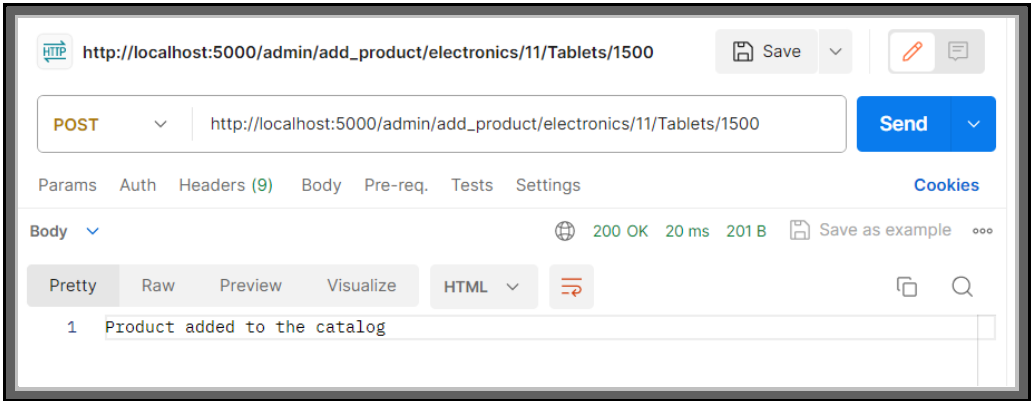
HTTP http://localhost:5000/admin/add_product/electronics/11/Tablets/1500

Save

POST http://localhost:5000/admin/add_product/electronics/11/Tablets/1500

Send

Params Auth Headers (9) Body Pre-req. Tests Settings Cookies

Body 200 OK 20 ms 201 B Save as example

Pretty Raw Preview Visualize HTML

1 Product added to the catalog